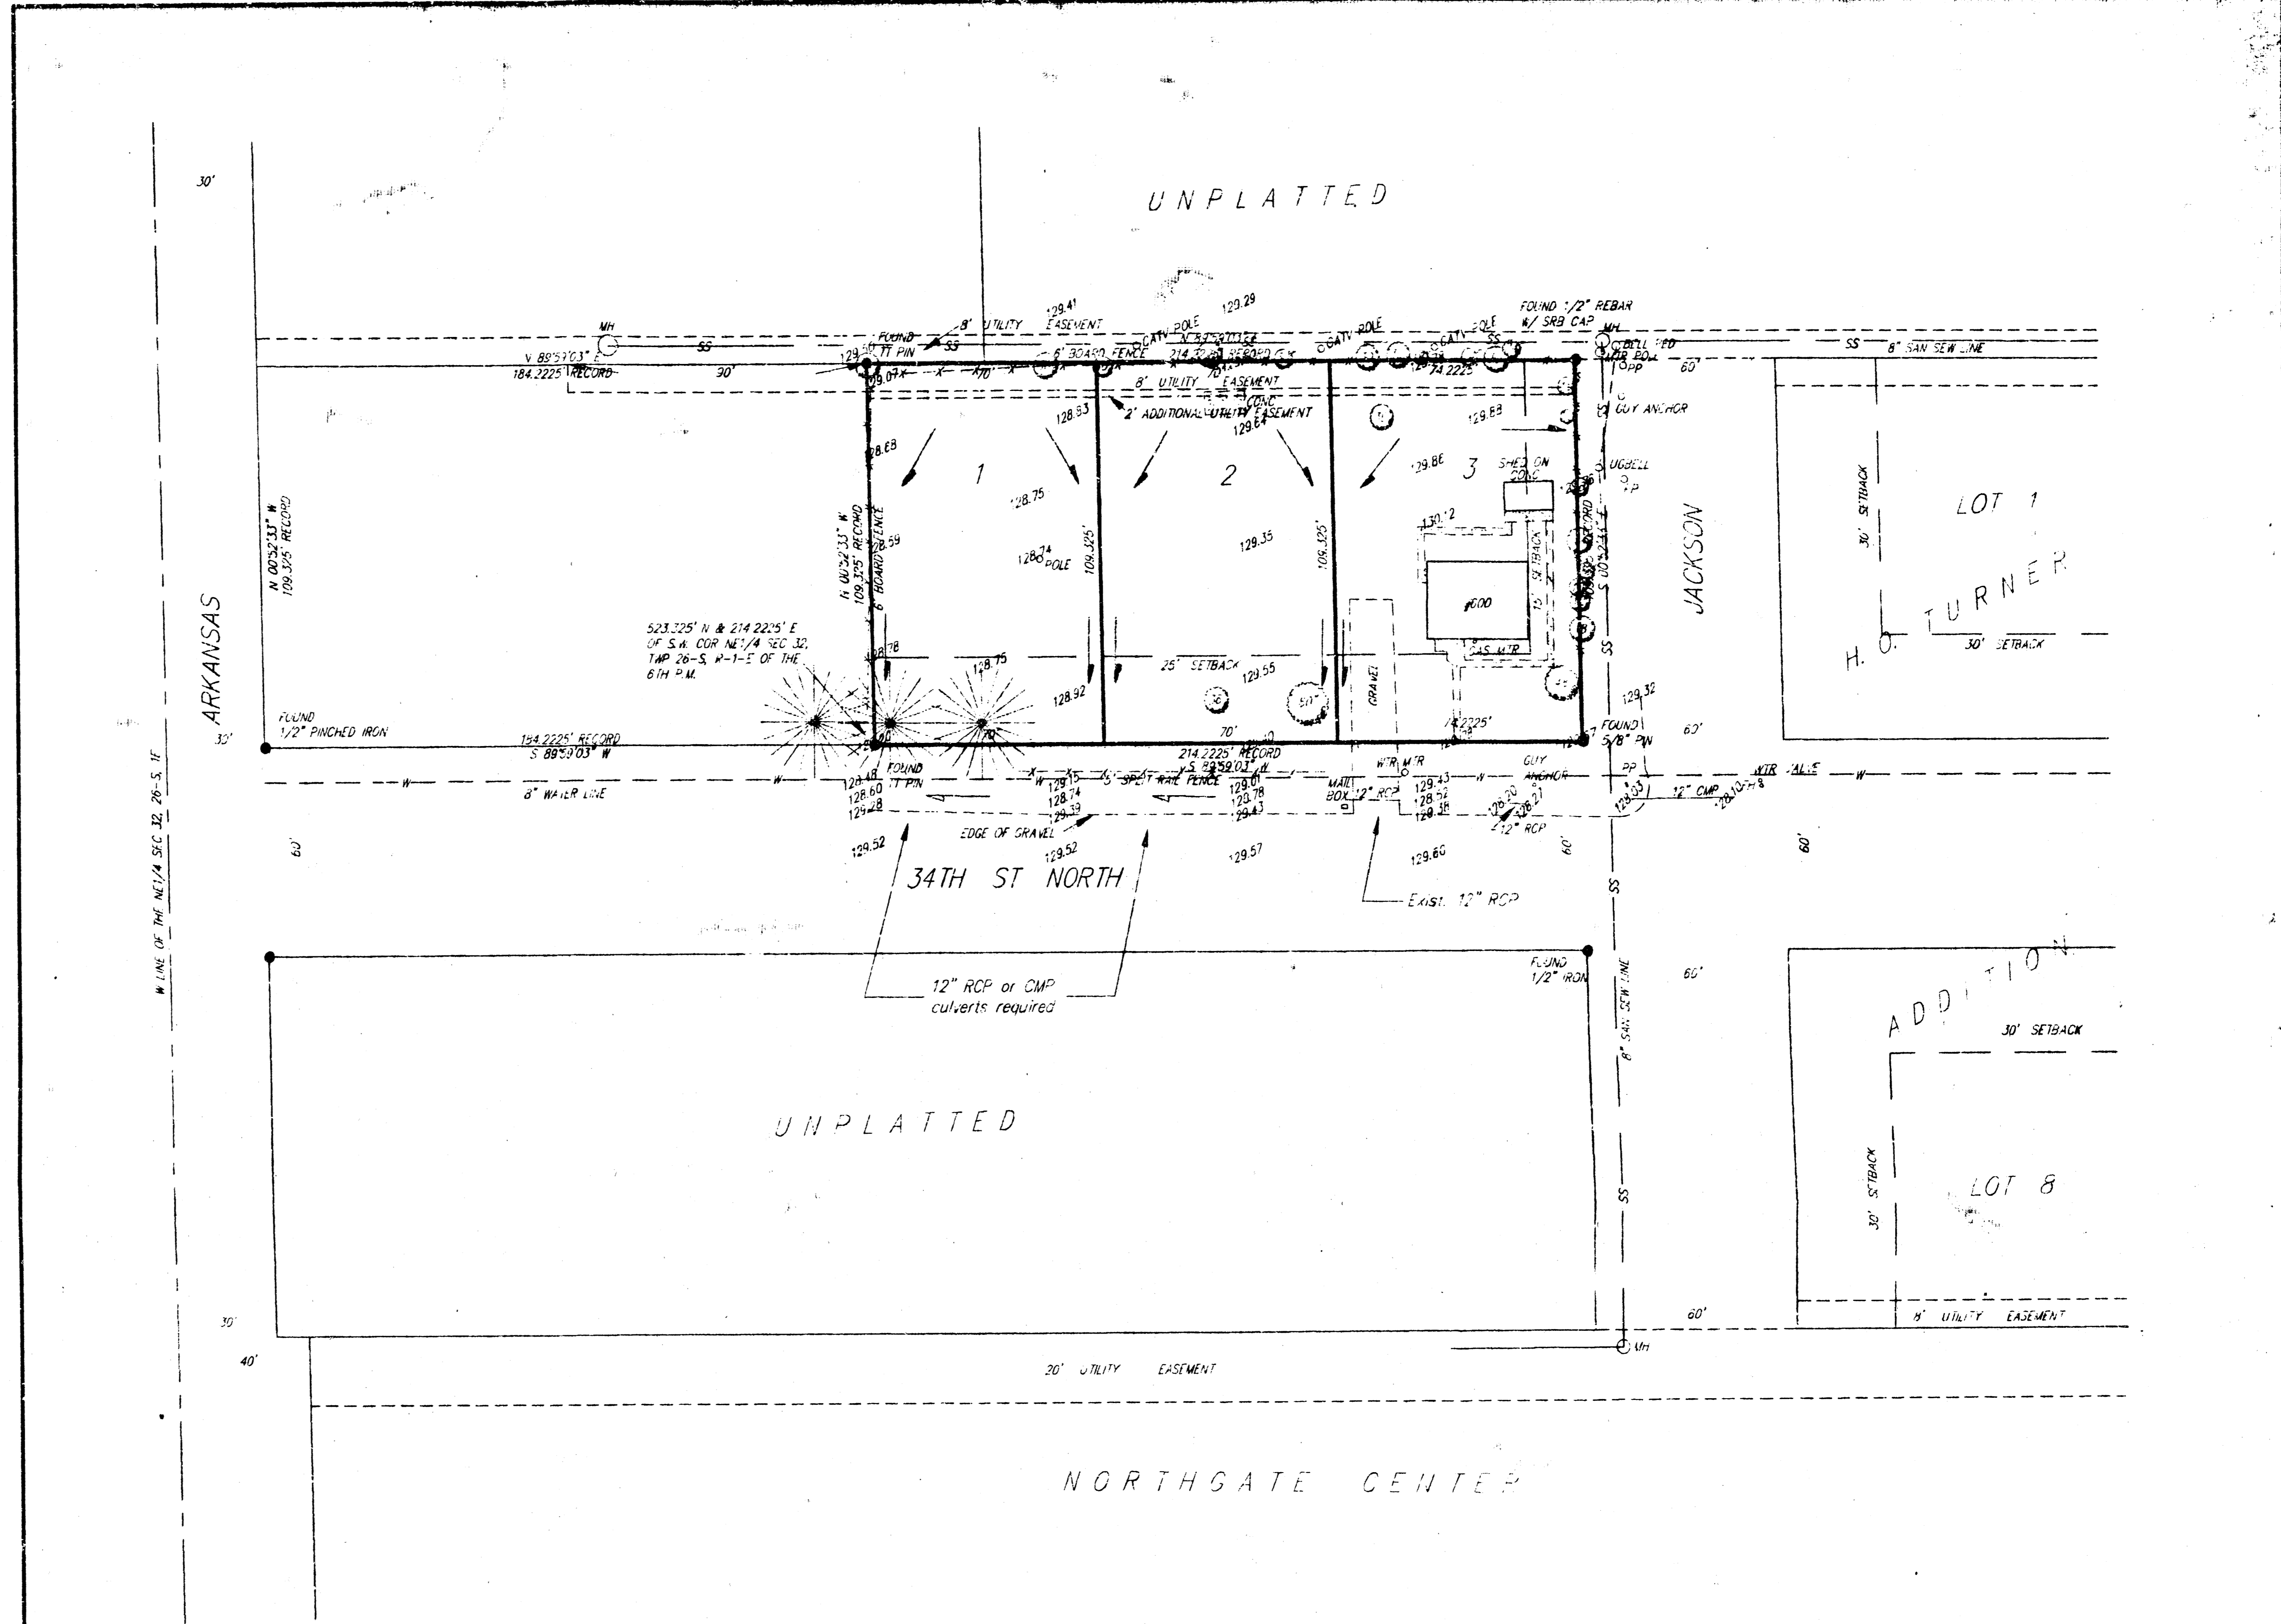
UNPLATTED

30'

129.41
129.29
FOUND 1/2" REBAR W/ SRB CAP
MH
8' UTILITY EASEMENT
FOUND TT PIN
CATV POLE
N 89°59'03" E
6' BOARD FENCE
214.2225' RECORD
CATV POLE
CATV POLE
UGBELL PED
POWER POLE
PP
60'
SS
8" SAN SEW LINE
MH
N 89°59'03" E
184.2225' RECORD
30'
SS
70'
70'
74.2225'
8' UTILITY EASEMENT
2' ADDITIONAL UTILITY EASEMENT
CONC
129.64
128.93
129.88
GUY ANCHOR
128.88
1
2
3
129.86
SHED ON CONC
UGBELL
PP
128.75
130.12
JACKSON
LOT 1
N 00°52'33" W
109.325' RECORD
N 00°52'33" W
109.325' RECORD
6' BOARD FENCE
128.59
128.74
POLE
109.325'
129.35
109.325'
15' SETBACK
RECORD
S 00°52'33" E
30' SETBACK
ARKANSAS
WOOD
H. O. TURNER
30' SETBACK
523.325' N & 214.2225' E OF S.W. COR NE1/4 SEC 32, TWP 26-S, R-1-E OF THE 6TH P.M.
128.78
128.75
25' SETBACK
129.55
GAS MTR
GRAVEL
SS
129.32
128.92
FOUND 1/2" PINCHED IRON
30'
70'
74.2225'
FOUND 5/8" PIN
60'
184.2225' RECORD
S 89°59'03" W
214.2225' RECORD
S 89°59'03" W
WTR MTR
GUY ANCHOR
PP
WTR VALVE
W
W
8" WATER LINE
128.48
128.60
129.28
FOUND TT PIN
129.15
128.74
129.39
5' SPLIT RAIL FENCE
129.01
128.78
129.43
MAIL BOX
12" RCP
129.43
128.52
128.18
128.20
128.21
12" RCP
128.03
12" CMP
128.10
60'
EDGE OF GRAVEL
60'
60'
129.52
129.52
129.57
129.60
60'
34TH ST NORTH
Exist. 12" RCP
SS
W LINE OF THE NE1/4 SEC 32, 26-S, 1E
FOUND 1/2" IRON
60'
ADDITION
12" RCP or CMP culverts required
8" SAN SEW LINE
30' SETBACK
UNPLATTED
SS
30' SETBACK
LOT 8
30'
60'
8' UTILITY EASEMENT
40'
MH
20' UTILITY EASEMENT
NORTHGATE CENTER